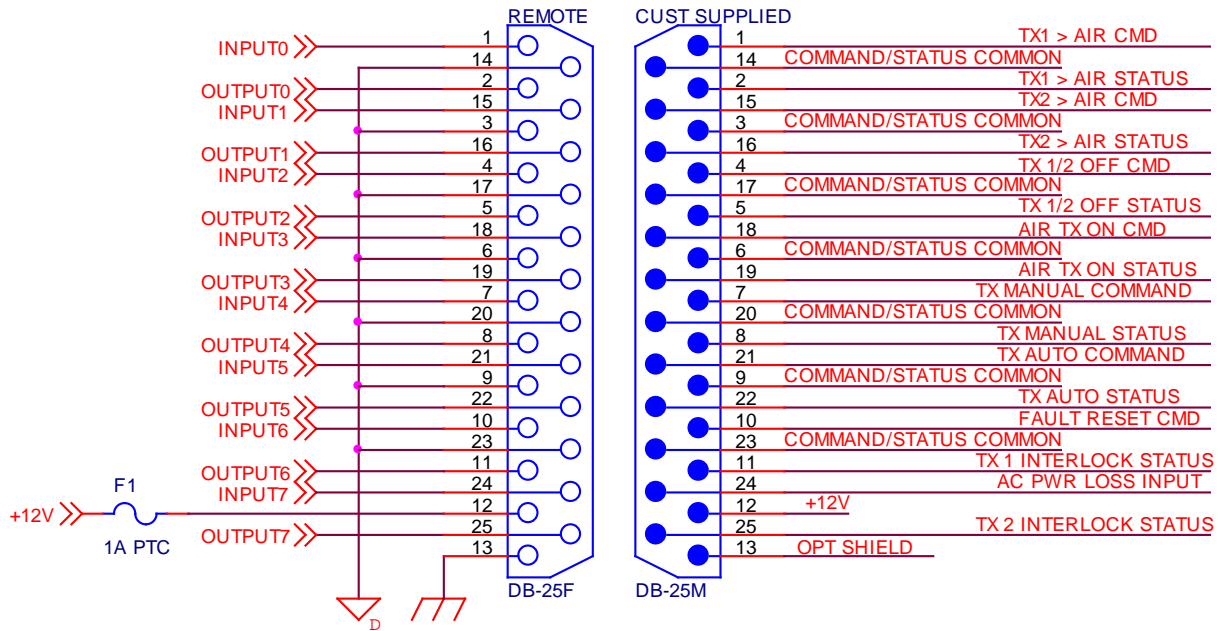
REMOTE

INPUT0 1
14
OUTPUT0 2
INPUT1 15
3
OUTPUT1 16
INPUT2 4
17
OUTPUT2 5
INPUT3 18
6
OUTPUT3 19
INPUT4 7
20
OUTPUT4 8
INPUT5 21
9
OUTPUT5 22
INPUT6 10
23
OUTPUT6 11
INPUT7 24
+12V F1 12
1A PTC
OUTPUT7 25
13
D

DB-25F

CUST SUPPLIED

1 TX1 > AIR CMD
14 COMMAND/STATUS COMMON
2 TX1 > AIR STATUS
15 TX2 > AIR CMD
3 COMMAND/STATUS COMMON
16 TX2 > AIR STATUS
4 TX 1/2 OFF CMD
17 COMMAND/STATUS COMMON
5 TX 1/2 OFF STATUS
18 AIR TX ON CMD
6 COMMAND/STATUS COMMON
19 AIR TX ON STATUS
7 TX MANUAL COMMAND
20 COMMAND/STATUS COMMON
8 TX MANUAL STATUS
21 TX AUTO COMMAND
9 COMMAND/STATUS COMMON
22 TX AUTO STATUS
10 FAULT RESET CMD
23 COMMAND/STATUS COMMON
11 TX 1 INTERLOCK STATUS
24 AC PWR LOSS INPUT
12 +12V
25 TX 2 INTERLOCK STATUS
13 OPT SHIELD

DB-25M